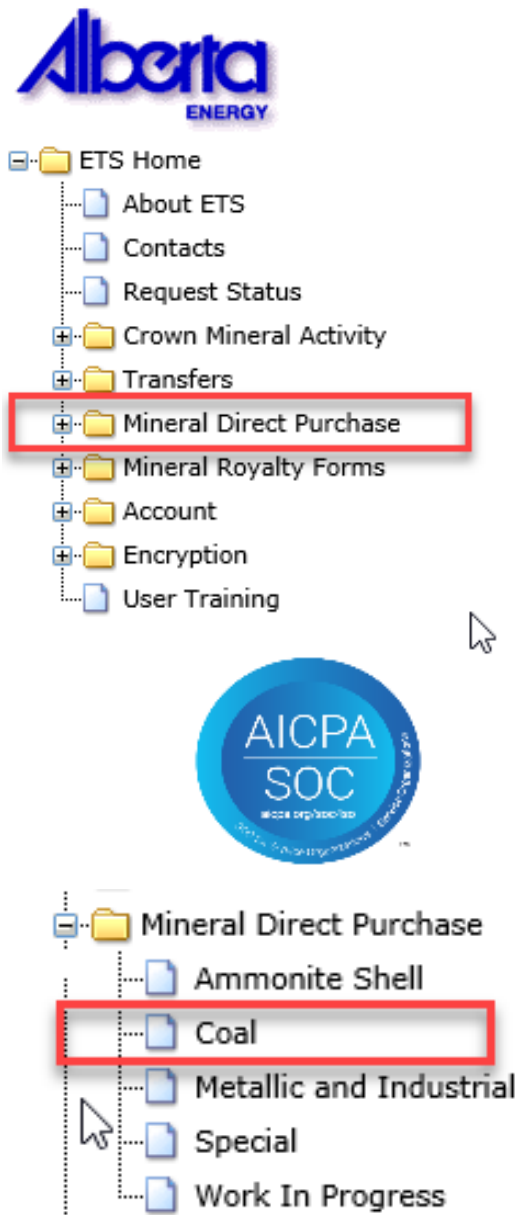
Alberta
ENERGY

ETS Home
About ETS
Contacts
Request Status
Crown Mineral Activity
Transfers
Mineral Direct Purchase
Mineral Royalty Forms
Account
Encryption
User Training

AICPA
SOC
aicpa.org/soc4so
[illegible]

Mineral Direct Purchase
Ammonite Shell
Coal
Metallic and Industrial
Special
Work In Progress